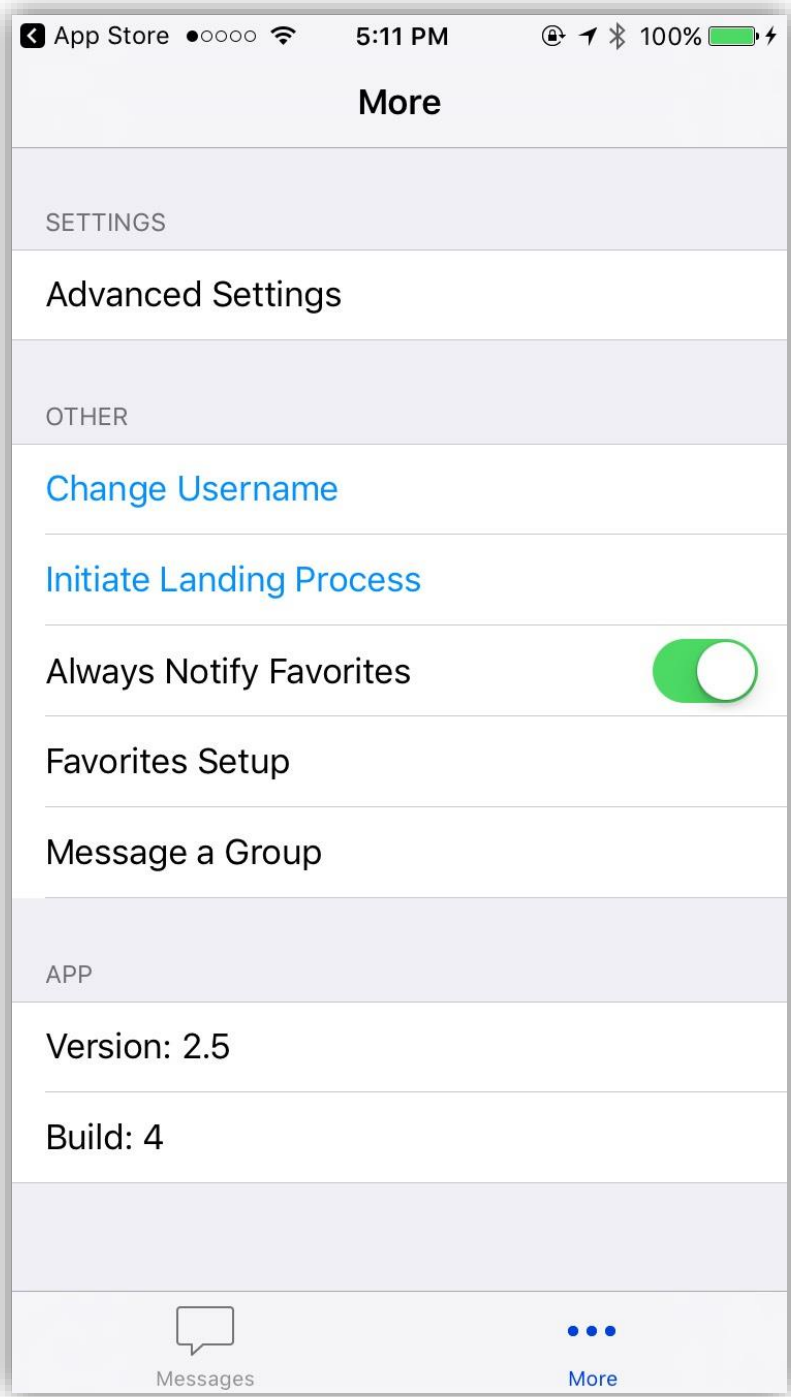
App Store ●○○○○ 5:11 PM 100%

More

SETTINGS

Advanced Settings

OTHER

Change Username

Initiate Landing Process

Always Notify Favorites

Favorites Setup

Message a Group

APP

Version: 2.5

Build: 4

Messages

More